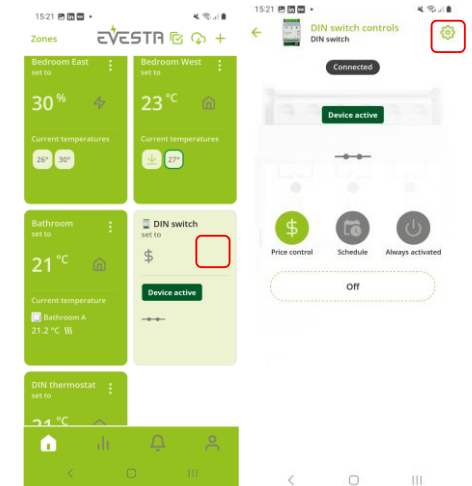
15:21

Zones EVESTA

Bedroom East
set to

30 %

Current temperatures

26° 30°

Bedroom West
set to

23 °C

Current temperatures

27°

Bathroom
set to

21 °C

Current temperature

Bathroom A
21.2 °C

DIN switch
set to

$

Device active

DIN thermostat
set to

21 °C

15:21

DIN switch controls
DIN switch

Connected

Device active

Price control

Schedule

Always activated

Off